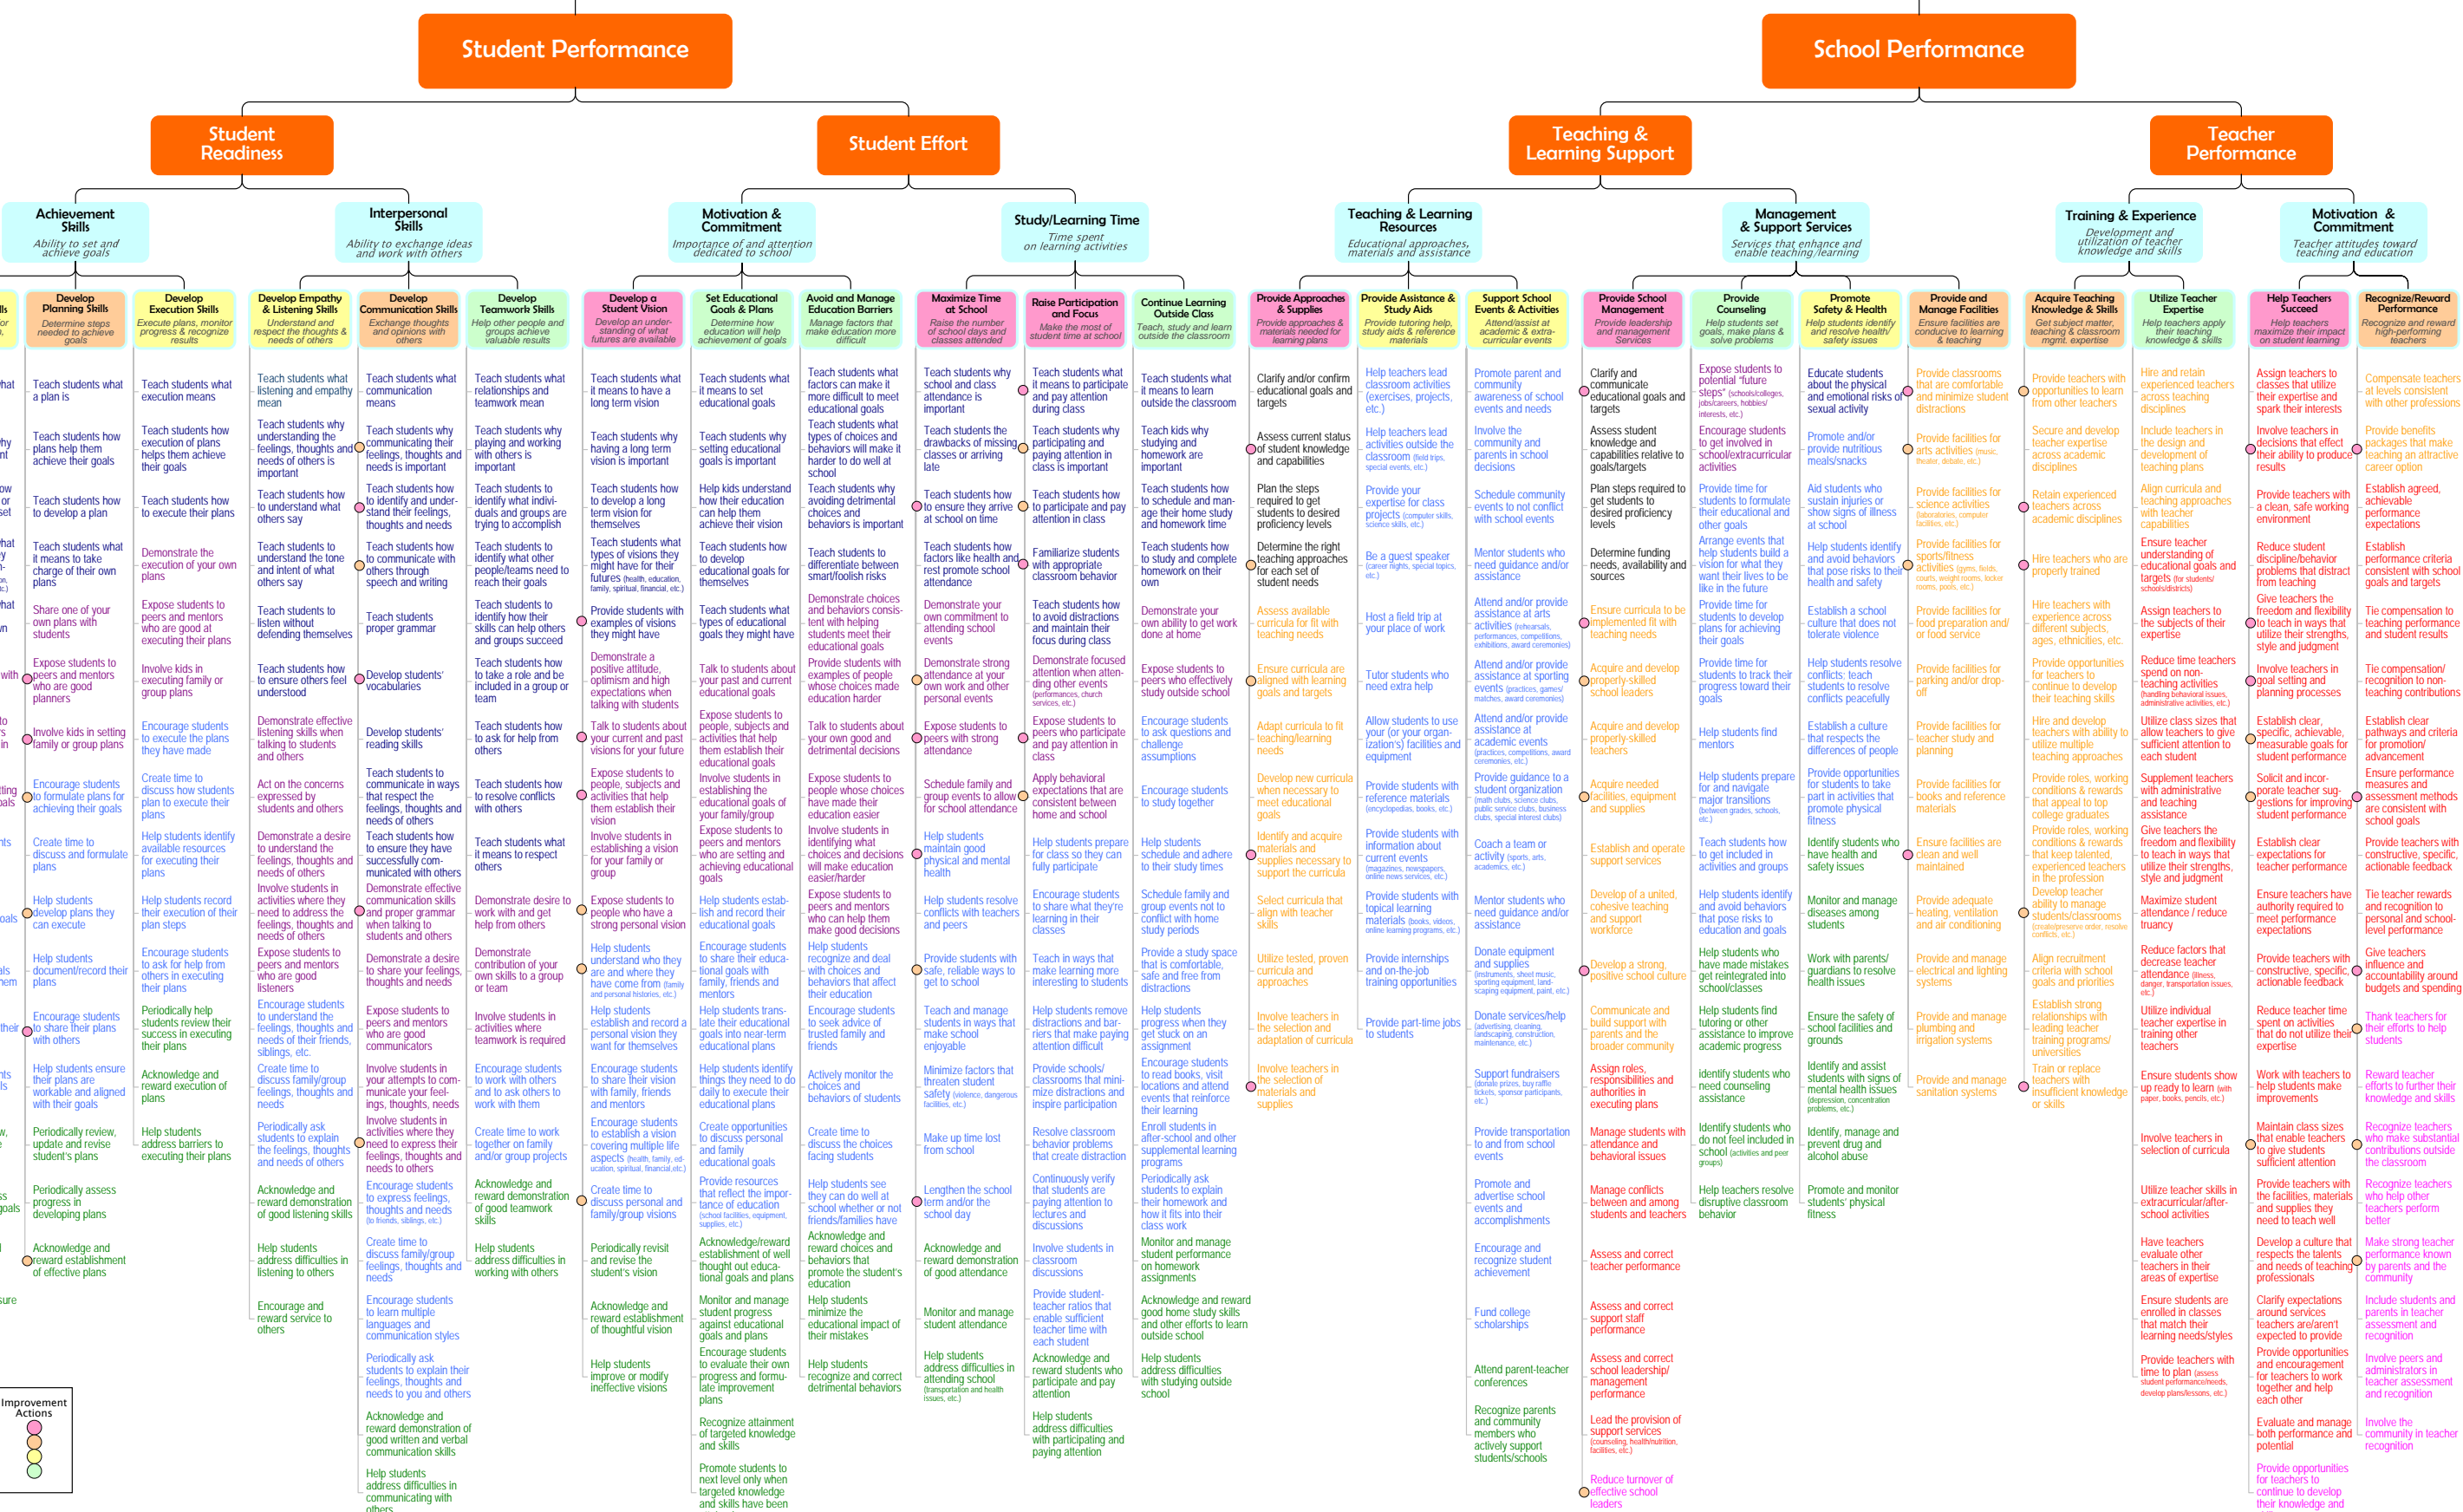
Student Performance

School Performance

Student Readiness

Student Effort

Teaching & Learning Support

Teacher Performance

Achievement Skills
Ability to set and achieve goals

Interpersonal Skills
Ability to exchange ideas and work with others

Motivation & Commitment
Importance of and attention dedicated to school

Study/Learning Time
Time spent on learning activities

Teaching & Learning Resources
Educational approaches, materials and assistance

Management & Support Services
Services that enhance and enable teaching/learning

Training & Experience
Development and utilization of teacher knowledge and skills

Motivation & Commitment
Teacher attitudes toward teaching and education

Develop Planning Skills
Determine steps needed to achieve goals

Develop Execution Skills
Execute plans, monitor progress & recognize results

Develop Empathy & Listening Skills
Understand and respect the thoughts & needs of others

Develop Communication Skills
Exchange thoughts and opinions with others

Develop Teamwork Skills
Help other people and groups achieve valuable results

Develop a Student Vision
Develop an understanding of what futures are available

Set Educational Goals & Plans
Determine how education will help achievement of goals

Avoid and Manage Education Barriers
Manage factors that make education more difficult

Maximize Time at School
Raise the number of school days and classes attended

Raise Participation and Focus
Make the most of student time at school

Continue Learning Outside Class
Teach, study and learn outside the classroom

Provide Approaches & Supplies
Provide approaches & materials needed for learning plans

Provide Assistance & Study Aids
Provide tutoring help, study aids & reference materials

Support School Events & Activities
Attend/assist at academic & extra-curricular events

Provide School Management
Provide leadership and management services

Provide Counseling
Help students set goals, make plans & solve problems

Promote Safety & Health
Help students identify and resolve health/safety issues

Provide and Manage Facilities
Ensure facilities are conducive to learning & teaching

Acquire Teaching Knowledge & Skills
Get subject matter, teaching & classroom mgmt. expertise

Utilize Teacher Expertise
Help teachers apply their teaching knowledge & skills

Help Teachers Succeed
Help teachers maximize their impact on student learning

Recognize/Reward Performance
Recognize and reward high-performing teachers

Teach students what a plan is
Teach students how plans help them achieve their goals
Teach students how to develop a plan
Teach students what it means to take charge of their own plans
Share one of your own plans with students
Expose students to peers and mentors who are good planners
Involve kids in setting family or group plans
Encourage students to formulate plans for achieving their goals
Create time to discuss and formulate plans
Help students develop plans they can execute
Help students document/record their plans
Encourage students to share their plans with others
Help students ensure their plans are workable and aligned with their goals
Periodically review, update and revise student's plans
Periodically assess progress in developing plans
Acknowledge and reward establishment of effective plans

Teach students what execution means
Teach students how execution of plans helps them achieve their goals
Teach students how to execute their plans
Demonstrate the execution of your own plans
Expose students to peers and mentors who are good at executing their plans
Involve kids in executing family or group plans
Encourage students to execute the plans they have made
Create time to discuss how students plan to execute their plans
Help students identify available resources for executing their plans
Help students record their execution of their plan steps
Encourage students to ask for help from others in executing their plans
Periodically help students review their success in executing their plans
Acknowledge and reward execution of plans
Help students address barriers to executing their plans

Teach students what listening and empathy mean
Teach students why understanding the feelings, thoughts and needs of others is important
Teach students how to understand what others say
Teach students to understand the tone and intent of what others say
Teach students to listen without defending themselves
Teach students how to ensure others feel understood
Demonstrate effective listening skills when talking to students and others
Act on the concerns expressed by students and others
Demonstrate a desire to understand the feelings, thoughts and needs of others
Involve students in activities where they need to address the feelings, thoughts and needs of others
Expose students to peers and mentors who are good listeners
Encourage students to understand the feelings, thoughts and needs of their friends, siblings, etc.
Create time to discuss family/group feelings, thoughts and needs
Periodically ask students to explain the feelings, thoughts and needs of others
Acknowledge and reward demonstration of good listening skills
Help students address difficulties in listening to others
Encourage and reward service to others

Teach students what communication means
Teach students why communicating their feelings, thoughts and needs is important
Teach students how to identify and understand their feelings, thoughts and needs
Teach students how to communicate with others through speech and writing
Teach students proper grammar
Develop students' vocabularies
Develop students' reading skills
Teach students to communicate in ways that respect the feelings, thoughts and needs of others
Teach students how to ensure they have successfully communicated with others
Demonstrate effective communication skills and proper grammar when talking to students and others
Demonstrate a desire to share your feelings, thoughts and needs
Expose students to peers and mentors who are good communicators
Involve students in activities that require you to attempt to communicate your feelings, thoughts, needs
Involve students in activities where they need to express their feelings, thoughts and needs to others
Encourage students to express feelings, thoughts and needs (to friends, siblings, etc.)
Create time to discuss family/group feelings, thoughts and needs
Encourage students to learn multiple languages and communication styles
Periodically ask students to explain their feelings, thoughts and needs to you and others
Acknowledge and reward demonstration of good written and verbal communication skills
Help students address difficulties in communicating with others

Teach students what relationships and teamwork mean
Teach students why playing and working with others is important
Teach students how to identify what individuals and groups are trying to accomplish
Teach students to identify what other people/teams need to reach their goals
Teach students to identify how their skills can help others and groups succeed
Teach students how to take a role and be included in a group or team
Teach students how to ask for help from others
Teach students how to resolve conflicts with others
Teach students what it means to respect others
Demonstrate desire to work with and get help from others
Demonstrate contribution of your own skills to a group or team
Involve students in activities where teamwork is required
Encourage students to work with others and to ask others to work with them
Create time to work together on family and/or group projects
Acknowledge and reward demonstration of good teamwork skills
Help students address difficulties in working with others

Teach students what it means to have a long term vision
Teach students why having a long term vision is important
Teach students how to develop a long term vision for themselves
Teach students what types of visions they might have for their futures (health, education, family, spiritual, financial, etc.)
Provide students with examples of types of visions they might have
Demonstrate a positive attitude, optimism and high expectations when talking with students
Talk to students about your current and past visions for your future
Expose students to people, subjects and activities that help them establish their vision
Involve students in establishing a vision for your family or group
Expose students to people who have a strong personal vision
Help students understand who they are and where they have come from (family and personal histories, etc.)
Help students establish and record a personal vision they want for themselves
Encourage students to share their vision with family, friends and mentors
Encourage students to establish a vision covering multiple life aspects (health, family, education, spiritual, financial, etc.)
Create time to discuss personal and family/group visions
Periodically revisit and revise the student's vision
Acknowledge and reward establishment of thoughtful vision
Help students improve or modify ineffective visions

Teach students what it means to set educational goals
Teach students why setting educational goals is important
Help kids understand how their education can help them achieve their vision
Teach students how to develop educational goals for themselves
Teach students what types of educational goals they might have
Talk to students about your past and current educational goals
Expose students to people, subjects and activities that help them establish their educational goals
Involve students in establishing the educational goals of your family/group
Expose students to peers and mentors who are setting and achieving educational goals
Help students establish and record their educational goals
Encourage students to share their educational goals with family, friends and mentors
Help students translate their educational goals into near term educational plans
Help students identify things they need to do daily to execute their educational plans
Create opportunities to discuss personal and family educational goals
Provide resources that reflect the importance of education (school facilities, equipment, supplies, etc.)
Acknowledge/reward establishment of well thought out educational goals and plans
Monitor and manage student progress against educational goals and plans
Encourage students to evaluate their own progress and formulate improvement plans
Recognize attainment of targeted knowledge and skills
Promote students to next level only when targeted knowledge and skills have been

Teach students what factors can make it more difficult to meet educational goals
Teach students what types of choices and behaviors will make it harder to do well at school
Teach students why avoiding detrimental choices and behaviors is important
Teach students to differentiate between smart/foolish risks
Demonstrate choices and behaviors consistent with helping students meet their educational goals
Provide students with examples of people whose choices made education harder
Talk to students about your own good and detrimental decisions
Expose students to people whose choices have made their education easier
Involve students in identifying what choices and decisions will make education easier/harder
Expose students to peers and mentors who can help them make good decisions
Help students recognize and deal with choices and behaviors that affect their education
Encourage students to seek advice of trusted family and friends
Actively monitor the choices and behaviors of students
Create time to discuss the choices facing students
Help students see they can do well at school whether or not friends/families have
Acknowledge and reward choices and behaviors that promote the student's education
Help students minimize the educational impact of their mistakes
Help students recognize and correct detrimental behaviors

Teach students why school and class attendance is important
Teach students the drawbacks of missing classes or arriving late
Teach students how to ensure they arrive at school on time
Teach students how factors like health and rest promote school attendance
Demonstrate your own commitment to attending school events
Demonstrate strong attendance at your own work and other personal events
Expose students to peers with strong attendance
Schedule family and group events to allow for school attendance
Help students maintain good physical and mental health
Help students resolve conflicts with teachers and peers
Provide students with safe, reliable ways to get to school
Teach and manage students in ways that make school enjoyable
Minimize factors that threaten student safety (violence, dangerous facilities, etc.)
Make up time lost from school
Lengthen the school term and/or the school day
Acknowledge and reward demonstration of good attendance
Monitor and manage student attendance
Help students address difficulties in attending school (transportation and health issues, etc.)

Teach students what it means to participate and pay attention during class
Teach students why participating and paying attention in class is important
Teach students how to participate and pay attention in class
Familiarize students with appropriate classroom behavior
Teach students how to avoid distractions and maintain their focus during class
Demonstrate focused attention when attending other events (performances, church services, etc.)
Expose students to peers who participate and pay attention in class
Apply behavioral expectations that are consistent between home and school
Help students prepare for class so they can fully participate
Encourage students to share what they're learning in their classes
Teach in ways that make learning more interesting to students
Help students remove distractions and barriers that make paying attention difficult
Provide schools/classrooms that minimize distractions and inspire participation
Resolve classroom behavior problems that create distraction
Continuously verify that students are paying attention to lectures and discussions
Involve students in classroom discussions
Provide student-teacher ratios that enable sufficient teacher time with each student
Acknowledge and reward students who participate and pay attention
Help students address difficulties with participating and paying attention

Teach students what it means to learn outside the classroom
Teach kids why studying and homework are important
Teach students how to schedule and manage their home study and homework time
Teach students how to study and complete homework on their own
Demonstrate your own ability to get work done at home
Expose students to peers who effectively study outside school
Encourage students to ask questions and challenge assumptions
Encourage students to study together
Help students schedule and adhere to their study times
Schedule family and group events not to conflict with home study periods
Provide a study space that is comfortable, safe and free from distractions
Help students progress when they get stuck on an assignment
Encourage students to read books, visit locations and attend events that reinforce their learning
Enroll students in after-school and other supplemental learning programs
Periodically ask students to explain their homework and how it fits into their class work
Monitor and manage student performance on homework assignments
Acknowledge and reward good home study skills and other efforts to learn outside school
Help students address difficulties with studying outside school

Clarify and/or confirm educational goals and targets
Assess current status of student knowledge and capabilities
Plan the steps required to get students to desired proficiency levels
Determine the right teaching approaches for each set of student needs
Assess available curricula for fit with teaching needs
Ensure curricula are aligned with learning goals and targets
Adapt curricula to fit teaching/learning needs
Develop new curricula when necessary to meet educational goals
Identify and acquire materials and supplies necessary to support the curricula
Select curricula that align with teacher skills
Utilize tested, proven curricula and approaches
Involve teachers in the selection and adaptation of curricula
Involve teachers in the selection of materials and supplies

Help teachers lead classroom activities (exercises, projects, etc.)
Help teachers lead activities outside the classroom (field trips, special events, etc.)
Provide your expertise for class projects (computer skills, science skills, etc.)
Be a guest speaker (career nights, special topics, etc.)
Host a field trip at your place of work
Tutor students who need extra help
Allow students to use your (or your organization's) facilities and equipment
Provide students with reference materials (encyclopedias, books, etc.)
Provide students with information about current events (magazines, newspapers, online news services, etc.)
Provide students with topical learning materials (books, videos, online learning programs, etc.)
Provide internships and on-the-job training opportunities
Provide part-time jobs to students

Promote parent and community awareness of school events and needs
Involve the community and parents in school decisions
Schedule community events to not conflict with school events
Mentor students who need guidance and/or assistance
Attend and/or provide assistance at arts activities (rehearsals, performances, competitions, exhibitions, award ceremonies)
Attend and/or provide assistance at sporting events (practices, games/matches, award ceremonies)
Attend and/or provide assistance at academic events (practices, competitions, award ceremonies, etc.)
Provide guidance to a student organization (math clubs, science clubs, public service clubs, business clubs, special interest clubs)
Coach a team or activity (sports, arts, academics, etc.)
Mentor students who need guidance and/or assistance
Donate equipment and supplies (instruments, sheet music, sporting equipment, landscaping equipment, paint, etc.)
Donate services/help (advertising, cleaning, landscaping, construction, maintenance, etc.)
Support fundraisers (donate prizes, buy raffle tickets, sponsor participants, etc.)
Provide transportation to and from school events
Promote and advertise school events and accomplishments
Encourage and recognize student achievement
Fund college scholarships
Attend parent-teacher conferences
Recognize parents and community members who actively support students/schools

Clarify and communicate educational goals and targets
Assess student knowledge and capabilities relative to goals/targets
Plan steps required to get students to desired proficiency levels
Determine funding needs, availability and sources
Ensure curricula to be implemented fit with teaching needs
Acquire and develop properly-skilled school leaders
Acquire and develop properly-skilled teachers
Acquire needed facilities, equipment and supplies
Establish and operate support services
Develop of a united, cohesive teaching and support workforce
Develop a strong, positive school culture
Communicate and build support with parents and the broader community
Assign roles, responsibilities and authorities in executing plans
Manage problems with attendance and behavioral issues
Manage conflicts between and among students and teachers
Assess and correct teacher performance
Assess and correct support staff performance
Assess and correct school leadership/management performance
Lead the provision of support services (counseling, health/nutrition, facilities, etc.)
Reduce turnover of effective school leaders

Expose students to potential "future steps" (schools/colleges, jobs/careers, hobbies/interests, etc.)
Encourage students to get involved in school/extracurricular activities
Provide time for students to formulate their educational and other goals
Arrange events that help students build a vision for what they want their lives to be like in the future
Provide time for students to develop plans for achieving their goals
Provide time for students to track their progress toward their goals
Help students find mentors
Help students prepare for and navigate major transitions (between grades, schools, etc.)
Teach students how to get included in activities and groups
Help students identify and avoid behaviors that pose risks to education and goals
Help students who have made mistakes get reintegrated into school/classes
Help students find tutoring or other assistance to improve academic progress
Identify students who need counseling assistance
Identify students who do not feel included in school (activities and peer groups)
Help teachers resolve disruptive classroom behavior

Educate students about the physical and emotional risks of sexual activity
Promote and/or provide nutritious meals/snacks
Aid students who sustain injuries or show signs of illness at school
Help students identify and avoid behaviors that pose risks to their health and safety
Establish a school culture that does not tolerate violence
Help students resolve conflicts: teach students to resolve conflicts peacefully
Establish a culture that respects the differences of people
Provide opportunities for students to take part in activities that promote physical fitness
Identify students who have health and safety issues
Monitor and manage diseases among students
Work with parents/guardians to resolve health issues
Ensure the safety of school facilities and grounds
Identify and assist students with signs of mental health issues (depression, concentration problems, etc.)
Identify, manage and prevent drug and alcohol abuse
Promote and monitor students' physical fitness

Provide classrooms that are comfortable and minimize student distractions
Provide facilities for arts activities (music, theater, debate, etc.)
Provide facilities for science activities (laboratories, computer facilities, etc.)
Provide facilities for sports/fitness activities (gyms, fields, courts, weight rooms, locker rooms, pools, etc.)
Provide facilities for food preparation and/or food service
Provide facilities for parking and/or drop-off
Provide facilities for teacher study and planning
Provide facilities for books and reference materials
Ensure facilities are clean and well maintained
Provide adequate heating, ventilation and air conditioning
Provide and manage electrical and lighting systems
Provide and manage plumbing and irrigation systems
Provide and manage sanitation systems

Provide teachers with opportunities to learn from other teachers
Secure and develop teacher expertise across academic disciplines
Retain experienced teachers across academic disciplines
Hire teachers who are properly trained
Hire teachers with experience across different subjects, ages, ethnicities, etc.
Provide opportunities for teachers to continue to develop their teaching skills
Hire and develop teachers with ability to utilize multiple teaching approaches
Provide roles, working conditions & rewards that appeal to top college graduates
Provide roles, working conditions & rewards that keep talented, experienced teachers in the profession
Develop teacher ability to manage students/classrooms (create/preserve order, resolve conflicts, etc.)
Align recruitment criteria with school goals and priorities
Establish strong relationships with leading teacher training programs/universities
Train or replace teachers with insufficient knowledge or skills

Hire and retain experienced teachers across teaching disciplines
Include teachers in the design and development of teaching plans
Align curricula and teaching approaches with teacher capabilities
Ensure teacher understanding of educational goals and targets (for students/schools/districts)
Assign teachers to the subjects of their expertise
Reduce time teachers spend on non-teaching activities (handling behavioral issues, administrative activities, etc.)
Utilize class sizes that allow teachers to give sufficient attention to each student
Supplement teachers with administrative and teaching assistance
Give teachers the freedom and flexibility to teach in ways that utilize their strengths, style and judgment
Maximize student attendance / reduce truancy
Reduce factors that decrease teacher attendance (illness, danger, transportation issues, etc.)
Utilize individual teacher expertise in training other teachers
Ensure students show up ready to learn (with paper, books, pencils, etc.)
Involve teachers in selection of curricula
Utilize teacher skills in extracurricular/after-school activities
Have teachers evaluate other teachers in their areas of expertise
Ensure students are enrolled in classes that match their learning needs/styles
Provide teachers with time to plan (assess student performance/needs, develop plans/lessons, etc.)

Assign teachers to classes that utilize their expertise and spark their interests
Involve teachers in decisions that effect their ability to produce results
Provide teachers with a clean, safe working environment
Reduce student discipline/behavior problems that distract from teaching
Give teachers the freedom and flexibility to teach in ways that utilize their strengths, style and judgment
Involve teachers in goal setting and planning processes
Establish clear, specific, achievable, measurable goals for student performance
Solicit and incorporate teacher suggestions for improving student performance
Establish clear expectations for teacher performance
Ensure teachers have authority required to meet performance expectations
Provide teachers with constructive, specific, actionable feedback
Reduce teacher time spent on activities that do not utilize their expertise
Work with teachers to help students make improvements
Maintain class sizes that enable teachers to give students sufficient attention
Provide teachers with the facilities, materials and supplies they need to teach well
Develop a culture that respects the talents and needs of teaching professionals
Clarify expectations around services teachers are/aren't expected to provide
Provide opportunities and encouragement for teachers to work together and help each other
Evaluate and manage both performance and potential
Provide opportunities for teachers to continue to develop their knowledge and

Compensate teachers at levels consistent with other professions
Provide benefits packages that make teaching an attractive career option
Establish agreed, achievable performance expectations
Establish performance criteria consistent with school goals and targets
Tie compensation to teaching performance and student results
Tie compensation/recognition to non-teaching contributions
Establish clear pathways and criteria for promotion/advancement
Ensure performance measures and assessment methods are consistent with school goals
Provide teachers with constructive, specific, actionable feedback
Tie teacher rewards and recognition to personal and school-level performance
Give teachers influence and accountability around budgets and spending
Thank teachers for their efforts to help students
Reward teacher efforts to further their knowledge and skills
Recognize teachers who make substantial contributions outside the classroom
Recognize teachers who help other teachers perform better
Make strong teacher performance known by parents and the community
Include students and parents in teacher assessment and recognition
Involve peers and administrators in teacher assessment and recognition
Involve the community in teacher recognition

Improvement Actions